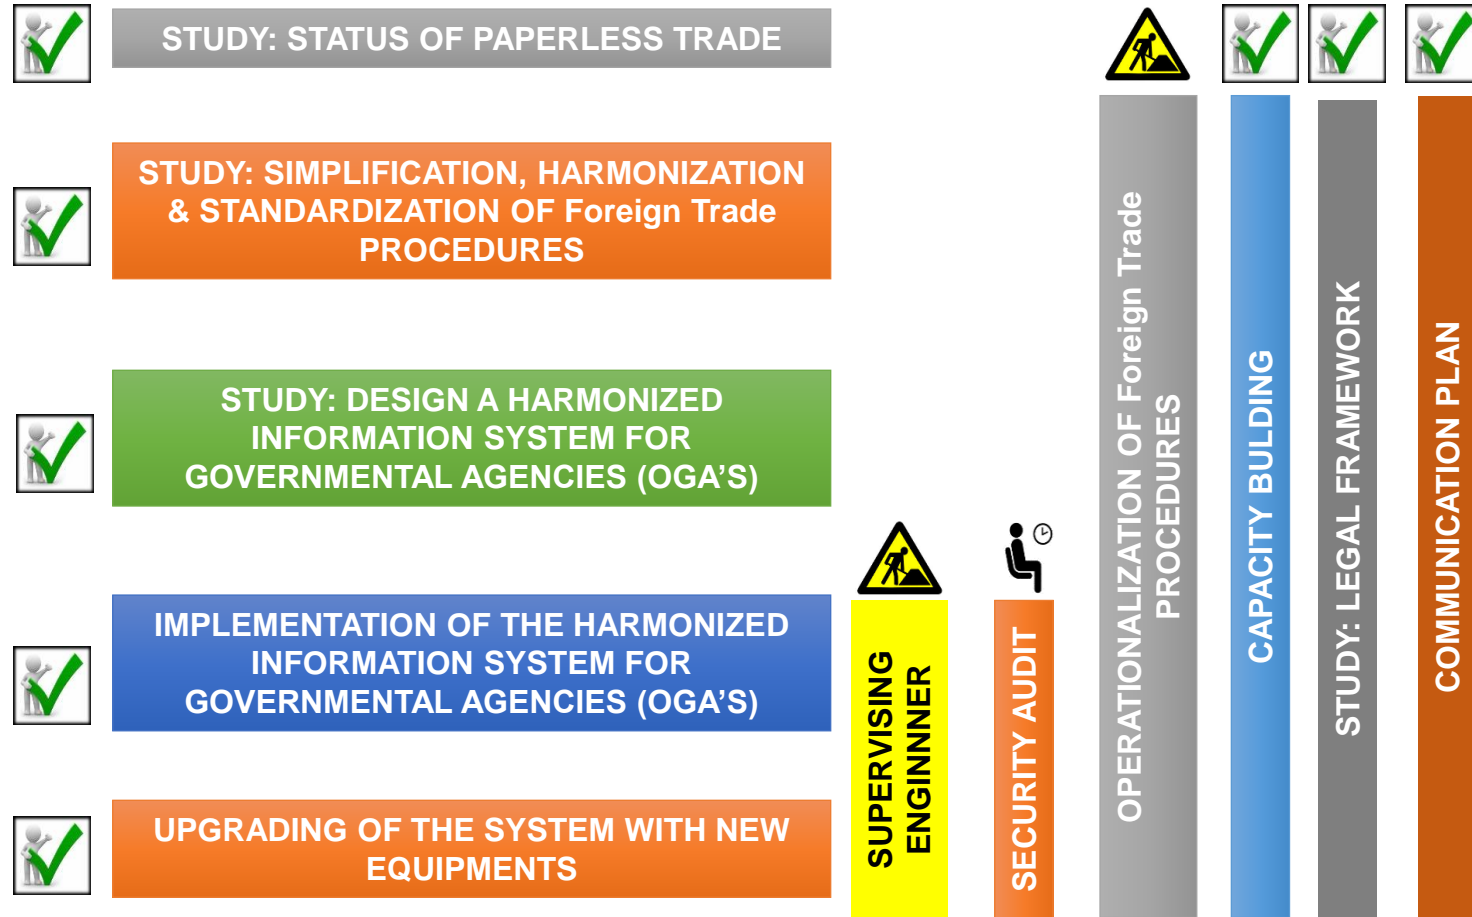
STUDY: STATUS OF PAPERLESS TRADE

STUDY: SIMPLIFICATION, HARMONIZATION & STANDARDIZATION OF Foreign Trade PROCEDURES

STUDY: DESIGN A HARMONIZED INFORMATION SYSTEM FOR GOVERNMENTAL AGENCIES (OGA'S)

IMPLEMENTATION OF THE HARMONIZED INFORMATION SYSTEM FOR GOVERNMENTAL AGENCIES (OGA'S)

UPGRADING OF THE SYSTEM WITH NEW EQUIPMENTS

SUPERVISING ENGINNNER

SECURITY AUDIT

OPERATIONALIZATION OF Foreign Trade PROCEDURES

CAPACITY BULDING

STUDY: LEGAL FRAMEWORK

COMMUNICATION PLAN